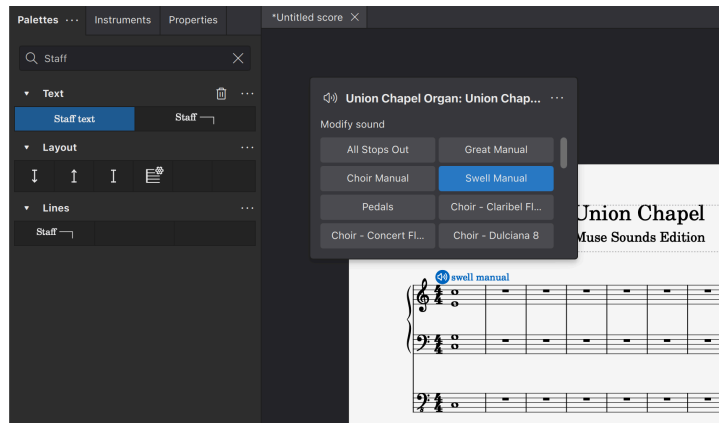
Palettes ··· Instruments Properties

Staff

Text ···

Staff text

Staff

Layout ···

Lines ···

Staff

*Untitled score

Union Chapel Organ: Union Chap... ···

Modify sound

All Stops Out

Great Manual

Choir Manual

Swell Manual

Pedals

Choir - Claribel Fl...

Choir - Concert Fl...

Choir - Dulciana 8

Union Chapel

Muse Sounds Edition

swell manual